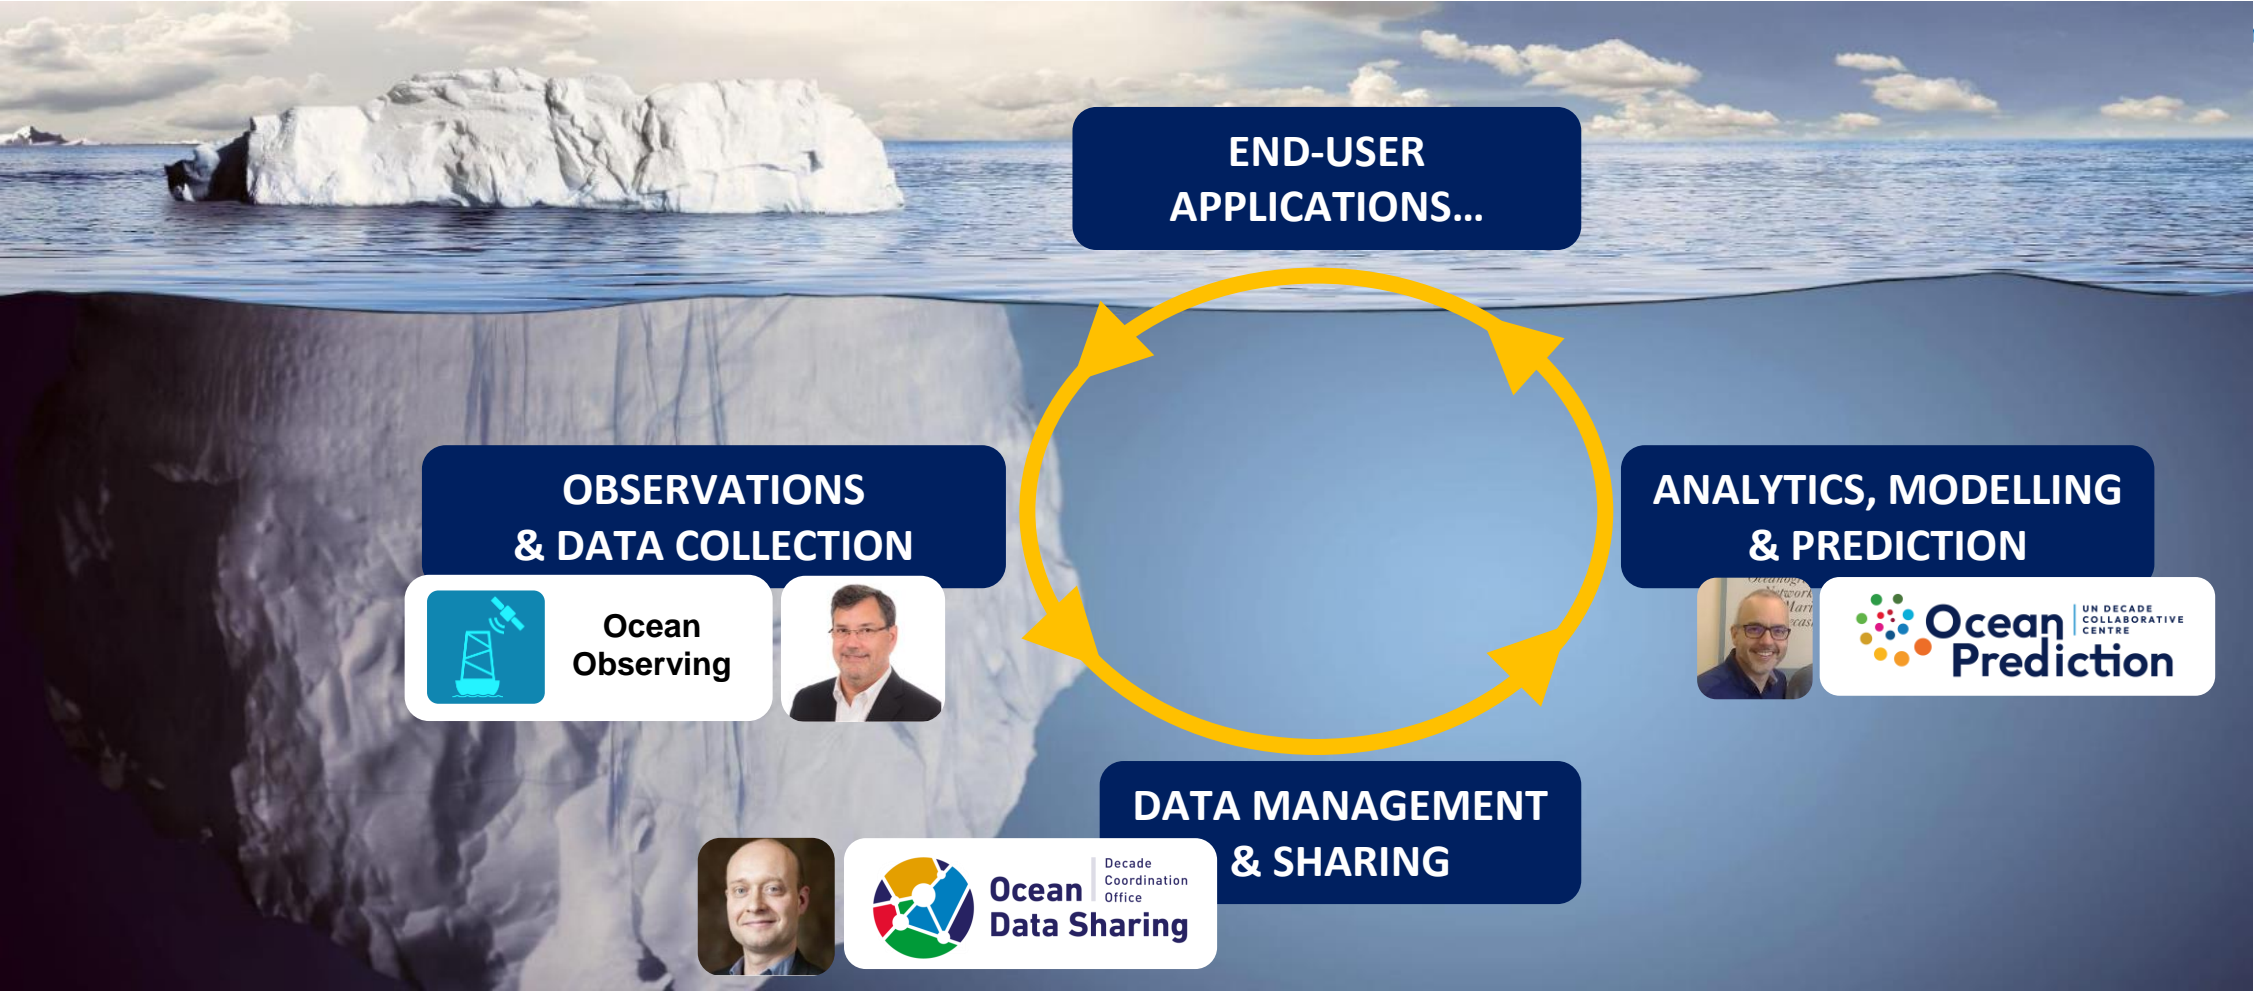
END-USER APPLICATIONS...

OBSERVATIONS & DATA COLLECTION

Ocean Observing

ANALYTICS, MODELLING & PREDICTION

Ocean Prediction UN DECADE COLLABORATIVE CENTRE

DATA MANAGEMENT & SHARING

Ocean Data Sharing Decade Coordination Office